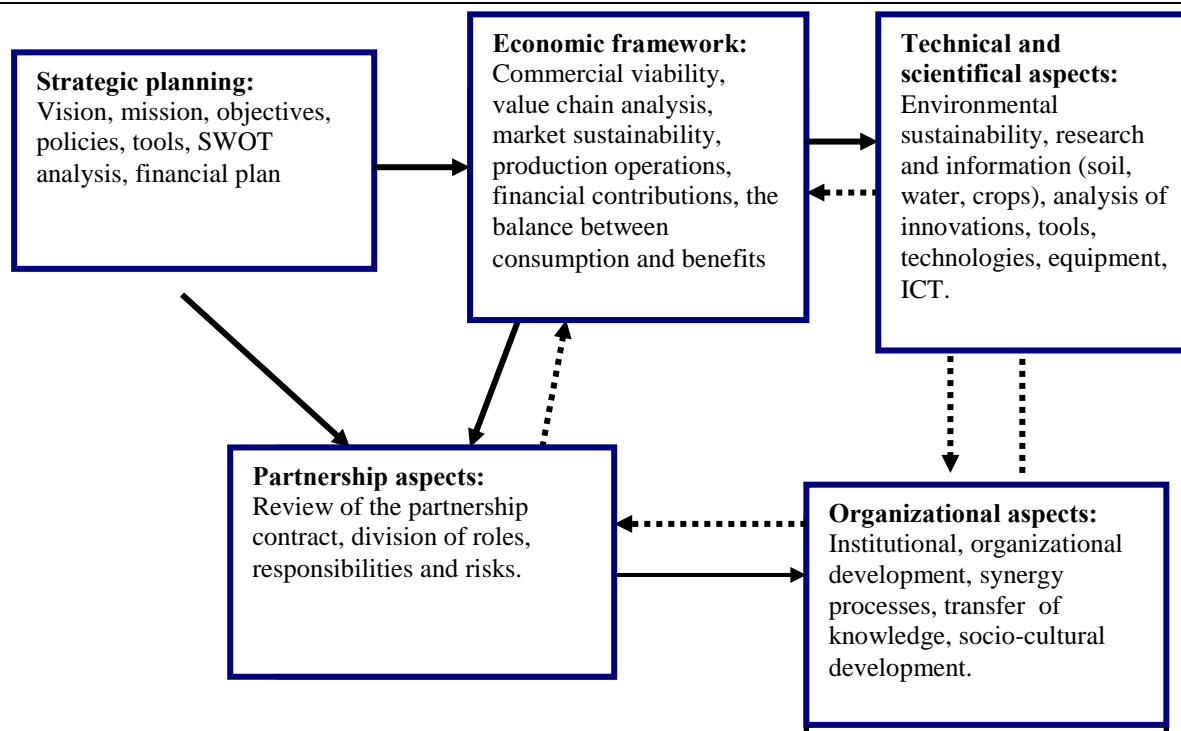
**Strategic planning:**
Vision, mission, objectives, policies, tools, SWOT analysis, financial plan

**Economic framework:**
Commercial viability, value chain analysis, market sustainability, production operations, financial contributions, the balance between consumption and benefits

**Technical and scientifical aspects:**
Environmental sustainability, research and information (soil, water, crops), analysis of innovations, tools, technologies, equipment, ICT.

**Partnership aspects:**
Review of the partnership contract, division of roles, responsibilities and risks.

**Organizational aspects:**
Institutional, organizational development, synergy processes, transfer of knowledge, socio-cultural development.